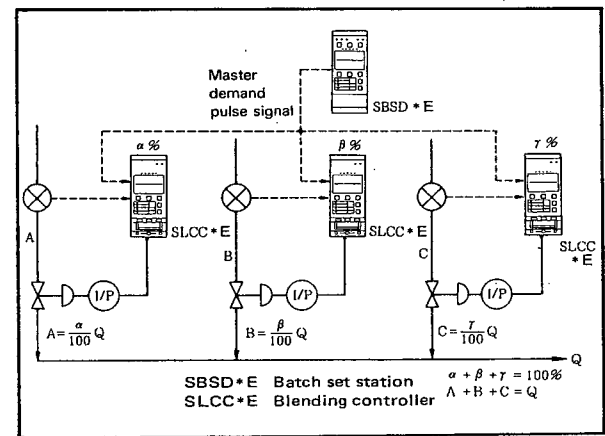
Master demand pulse signal

SBSD * E

$\alpha$ %

$\beta$ %

$\gamma$ %

SLCC * E

SLCC * E

SLCC * E

A

B

C

I/P

I/P

I/P

$A = \frac{\alpha}{100} Q$

$B = \frac{\beta}{100} Q$

$C = \frac{\gamma}{100} Q$

Q

SBSD * E Batch set station

SLCC * E Blending controller

$\alpha + \beta + \gamma = 100\%$

$A + B + C = Q$